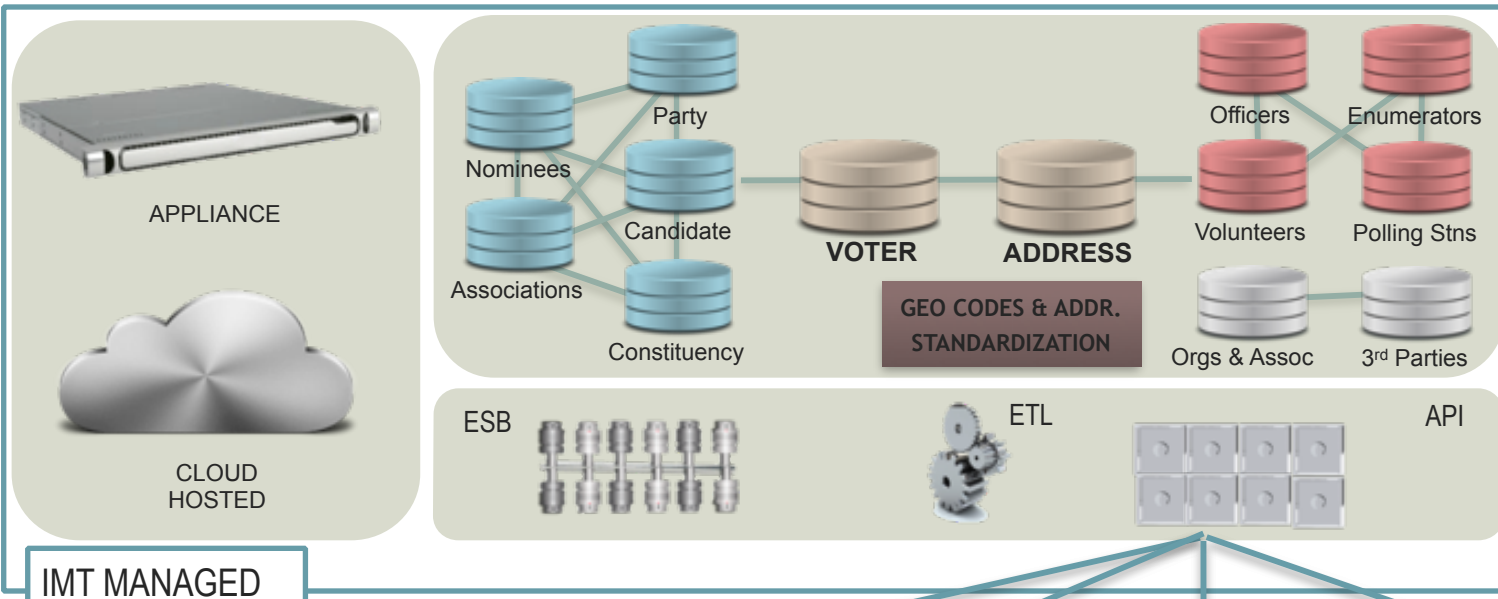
APPLIANCE

CLOUD HOSTED

Nominees

Party

Candidate

Associations

Constituency

VOTER

ADDRESS

GEO CODES & ADDR. STANDARDIZATION

Officers

Enumerators

Volunteers

Polling Stns

Orgs & Assoc

3rd Parties

ESB

ETL

API

IMT MANAGED